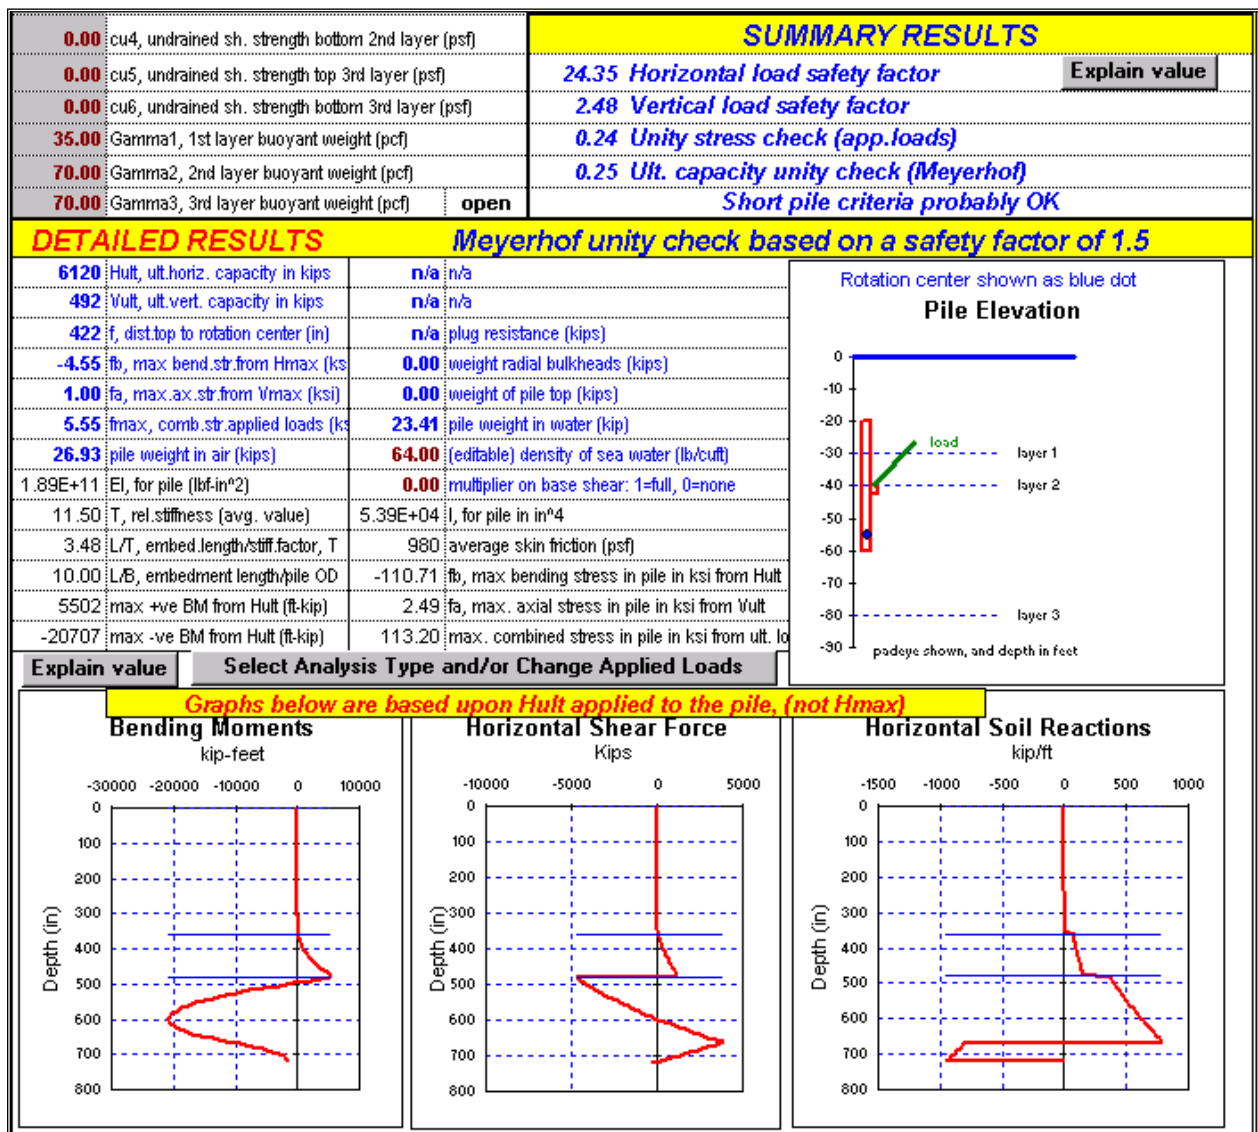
| | |
|---|---|
| 0.00 | cu4, undrained sh. strength bottom 2nd layer (psf) |
| 0.00 | cu5, undrained sh. strength top 3rd layer (psf) |
| 0.00 | cu6, undrained sh. strength bottom 3rd layer (psf) |
| 35.00 | Gamma1, 1st layer buoyant weight (pcf) |
| 70.00 | Gamma2, 2nd layer buoyant weight (pcf) |
| 70.00 | Gamma3, 3rd layer buoyant weight (pcf) open |

SUMMARY RESULTS

24.35 Horizontal load safety factor
Explain value
2.48 Vertical load safety factor
0.24 Unity stress check (app.loads)
0.25 Ult. capacity unity check (Meyerhof)
Short pile criteria probably OK

DETAILED RESULTS
Meyerhof unity check based on a safety factor of 1.5

| | | | |
|---|---|---|---|
| 6120 | Hult, ult.horiz. capacity in kips | n/a | n/a |
| 492 | Vult, ult.vert. capacity in kips | n/a | n/a |
| 422 | f, dist.top to rotation center (in) | n/a | plug resistance (kips) |
| -4.55 | fb, max bend.str.from Hmax (ks | 0.00 | weight radial bulkheads (kips) |
| 1.00 | fa, max.ax.str.from Vmax (ksi) | 0.00 | weight of pile top (kips) |
| 5.55 | fmax, comb.str.applied loads (ks | 23.41 | pile weight in water (kip) |
| 26.93 | pile weight in air (kips) | 64.00 | (editable) density of sea water (lb/cuft) |
| 1.89E+11 | EI, for pile (lbf-in^2) | 0.00 | multiplier on base shear: 1=full, 0=none |
| 11.50 | T, rel.stiffness (avg. value) | 5.39E+04 | I, for pile in in^4 |
| 3.48 | L/T, embed.length/stiff.factor, T | 980 | average skin friction (psf) |
| 10.00 | L/B, embedment length/pile OD | -110.71 | fb, max bending stress in pile in ksi from Hult |
| 5502 | max +ve BM from Hult (ft-kip) | 2.49 | fa, max. axial stress in pile in ksi from Vult |
| -20707 | max -ve BM from Hult (ft-kip) | 113.20 | max. combined stress in pile in ksi from ult. lo |

Rotation center shown as blue dot
Pile Elevation
0 -10 -20 -30 -40 -50 -60 -70 -80 -90
load
layer 1
layer 2
layer 3
padeye shown, and depth in feet

Explain value
Select Analysis Type and/or Change Applied Loads

Graphs below are based upon Hult applied to the pile, (not Hmax)

Bending Moments
kip-feet
-30000 -20000 -10000 0 10000
Depth (in)
0 100 200 300 400 500 600 700 800

Horizontal Shear Force
Kips
-10000 -5000 0 5000
Depth (in)
0 100 200 300 400 500 600 700 800

Horizontal Soil Reactions
kip/ft
-1500 -1000 -500 0 500 1000
Depth (in)
0 100 200 300 400 500 600 700 800